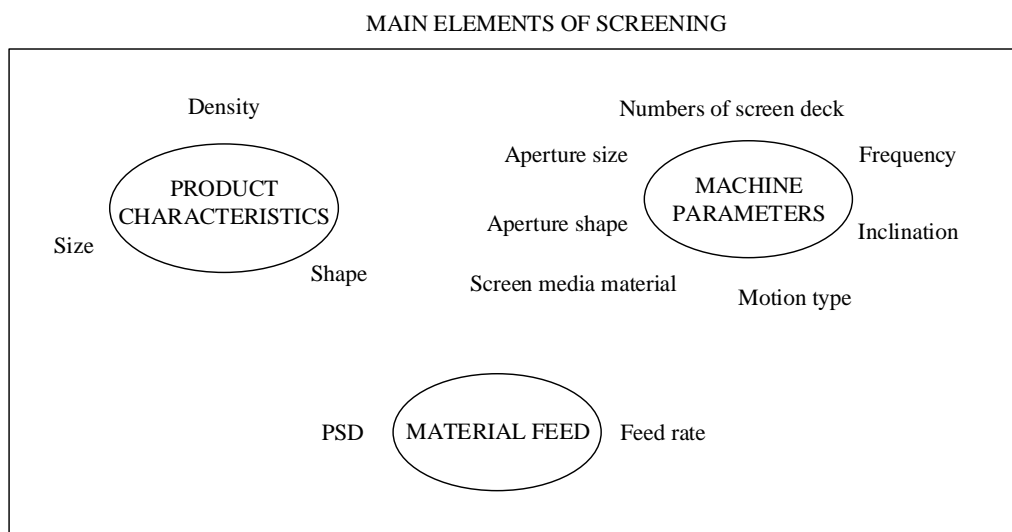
MAIN ELEMENTS OF SCREENING

Density

PRODUCT CHARACTERISTICS

Size

Shape

Numbers of screen deck

Aperture size

Frequency

MACHINE PARAMETERS

Aperture shape

Inclination

Screen media material

Motion type

PSD

MATERIAL FEED

Feed rate